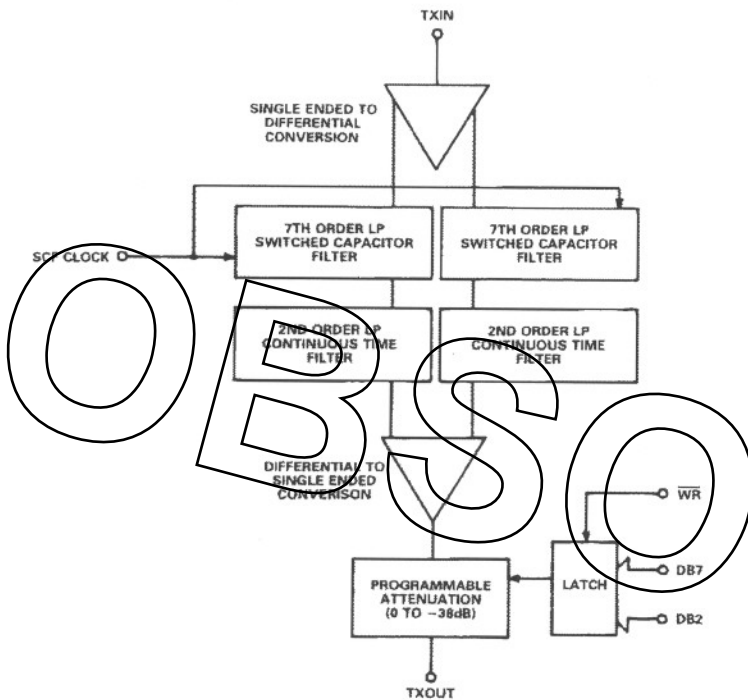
TXIN

SINGLE ENDED TO DIFFERENTIAL CONVERSION

7TH ORDER LP SWITCHED CAPACITOR FILTER

7TH ORDER LP SWITCHED CAPACITOR FILTER

SCF CLOCK

2ND ORDER LP CONTINUOUS TIME FILTER

2ND ORDER LP CONTINUOUS TIME FILTER

DIFFERENTIAL TO SINGLE ENDED CONVERISON

$\overline{WR}$

LATCH

DB7

PROGRAMMABLE ATTENUATION (0 TO −38dB)

DB2

TXOUT

OBSO